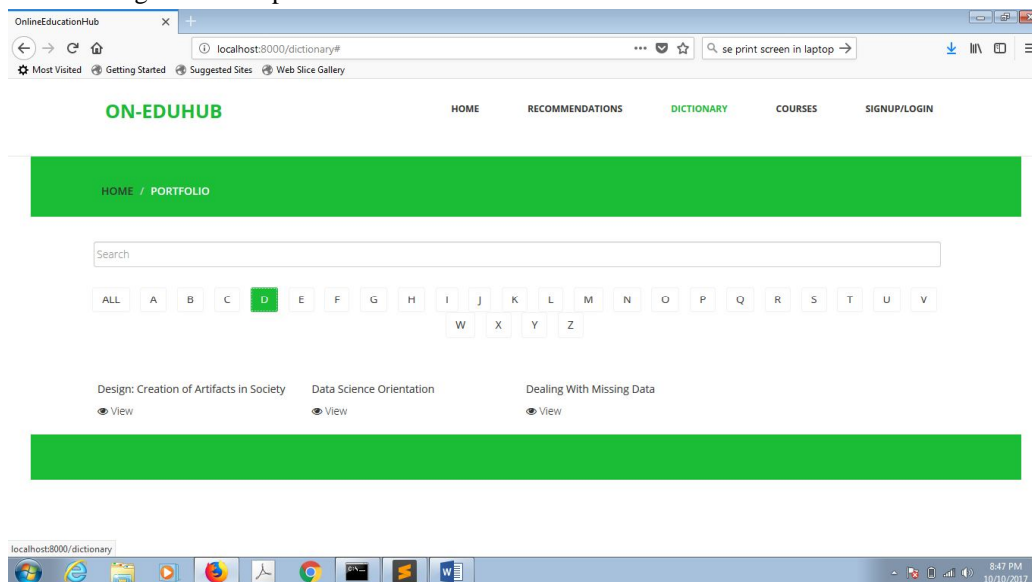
OnlineEducationHub ×

localhost:8000/dictionary#

se print screen in laptop

Most Visited Getting Started Suggested Sites Web Slice Gallery

ON-EDUHUB

HOME RECOMMENDATIONS DICTIONARY COURSES SIGNUP/LOGIN

HOME / PORTFOLIO

Search

ALL A B C D E F G H I J K L M N O P Q R S T U V W X Y Z

Design: Creation of Artifacts in Society
View

Data Science Orientation
View

Dealing With Missing Data
View

localhost:8000/dictionary

8:47 PM
10/10/2017